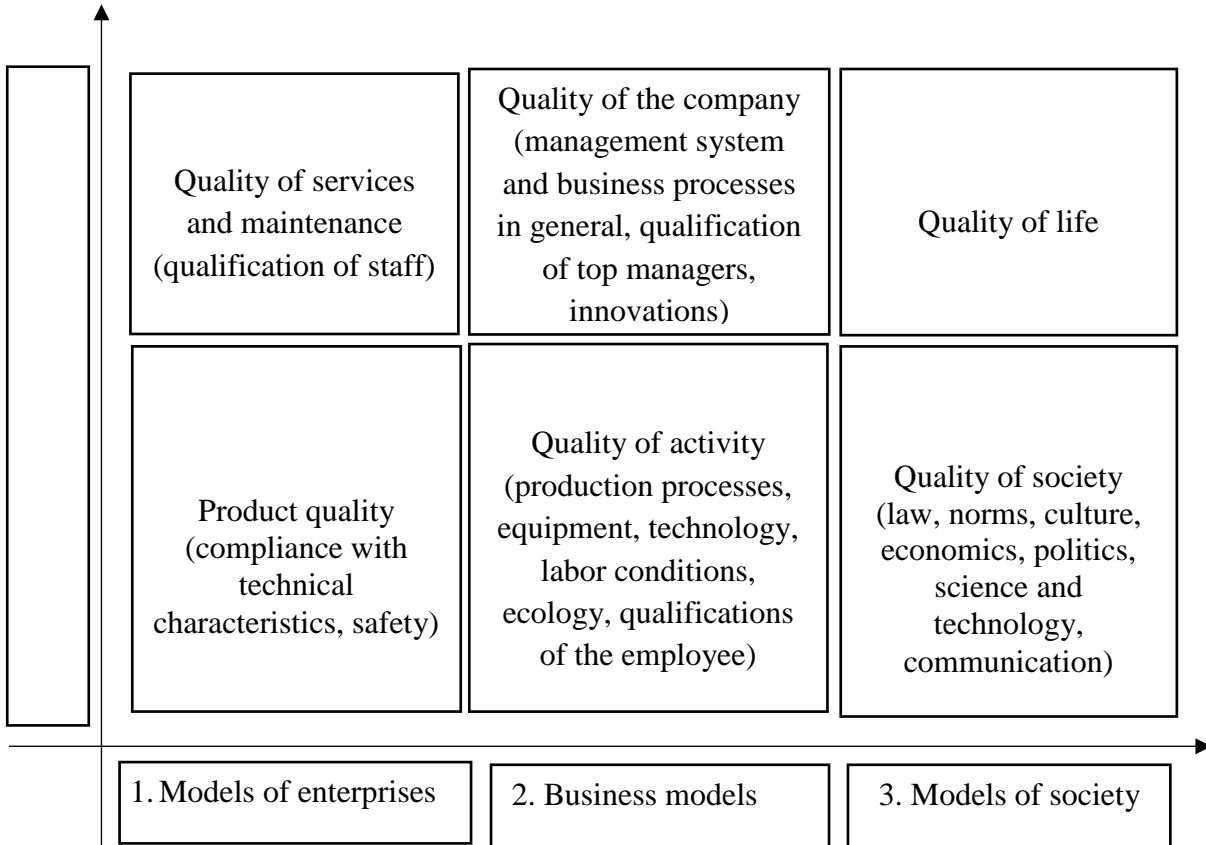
Quality of services and maintenance (qualification of staff)

Quality of the company (management system and business processes in general, qualification of top managers, innovations)

Quality of life

Product quality (compliance with technical characteristics, safety)

Quality of activity (production processes, equipment, technology, labor conditions, ecology, qualifications of the employee)

Quality of society (law, norms, culture, economics, politics, science and technology, communication)

1. Models of enterprises

2. Business models

3. Models of society